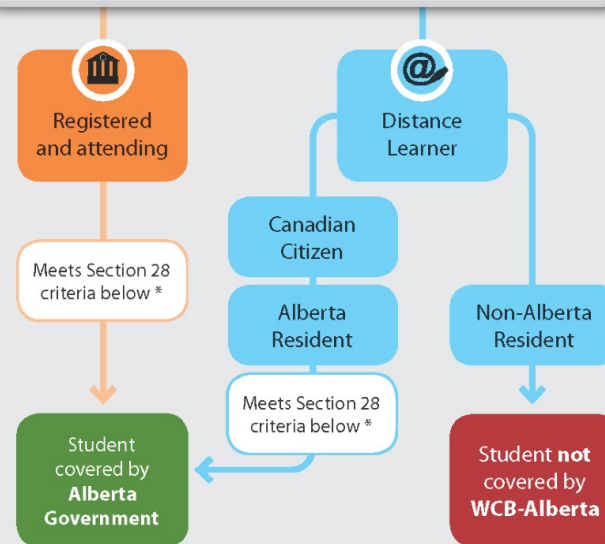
Registered and attending

Meets Section 28 criteria below *

Student covered by **Alberta Government**

Distance Learner

Canadian Citizen

Alberta Resident

Meets Section 28 criteria below *

Non-Alberta Resident

Student **not** covered by **WCB-Alberta**